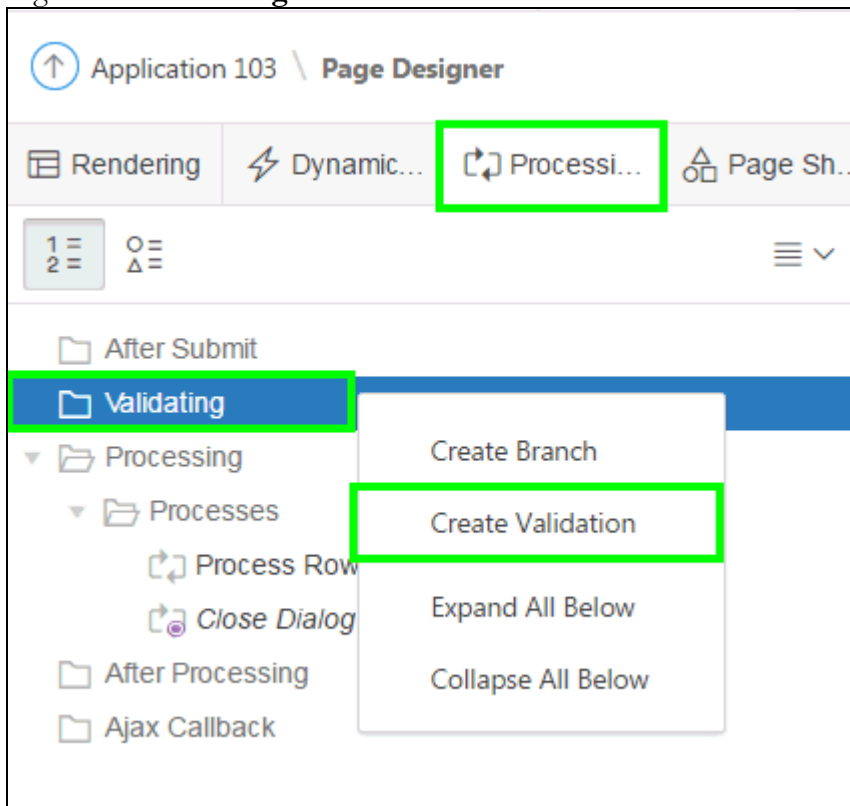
Application 103 \ Page Designer

Rendering Dynamic... Processi... Page Sh...

After Submit
Validating
Processing
Processes
Process Row
Close Dialog
After Processing
Ajax Callback

Create Branch
Create Validation
Expand All Below
Collapse All Below